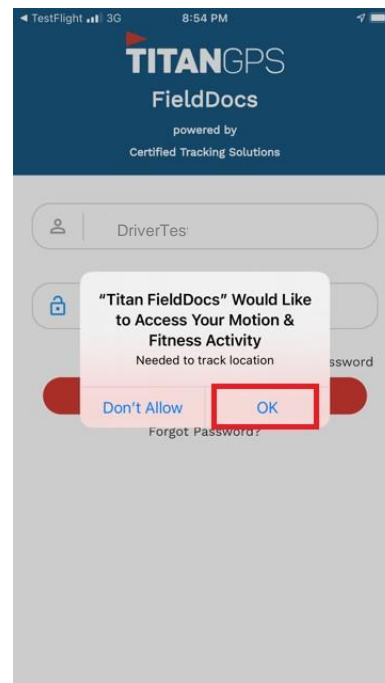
◀ TestFlight 3G 8:54 PM

TITANGPS
FieldDocs
powered by
Certified Tracking Solutions

DriverTes

ssword

"Titan FieldDocs" Would Like to Access Your Motion & Fitness Activity
Needed to track location

Don't Allow
OK

Forgot Password?